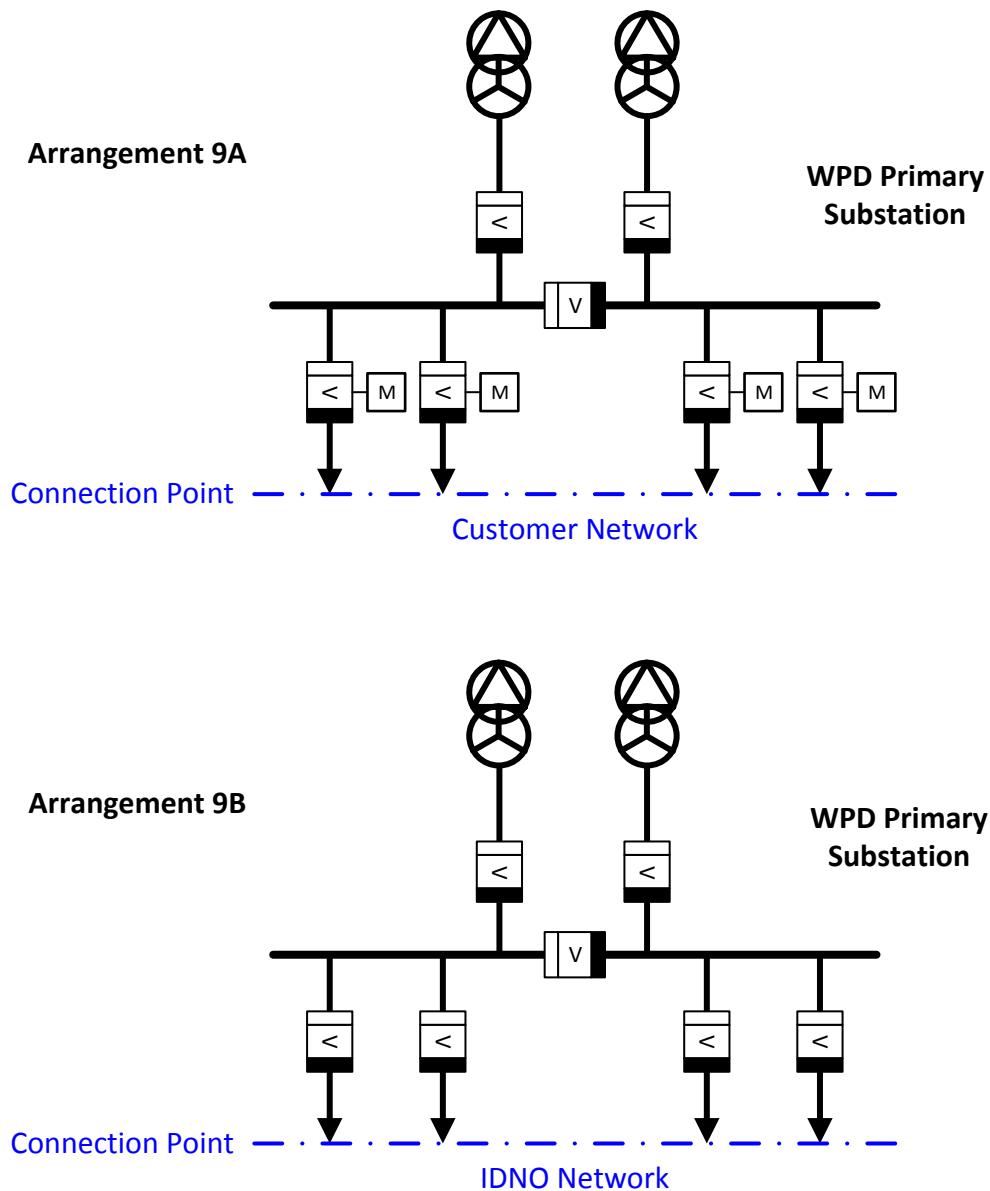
Arrangement 9A

WPD Primary Substation

<

<

V

<

M

<

M

<

M

<

M

Connection Point

Customer Network

Arrangement 9B

WPD Primary Substation

<

<

V

<

<

<

<

Connection Point

IDNO Network